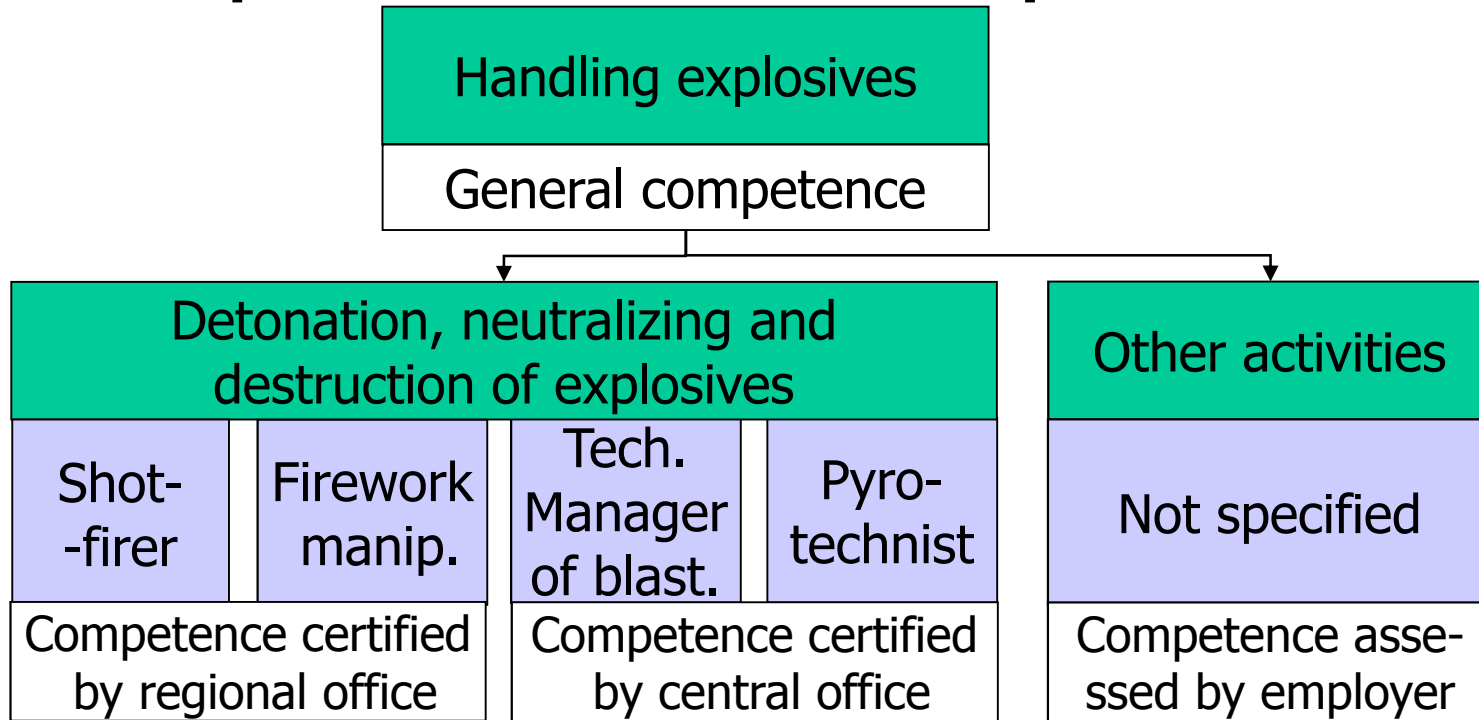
Handling explosives

General competence

Detonation, neutralizing and destruction of explosives

Shot--firer

Firework manip.

Tech. Manager of blast.

Pyrotechnist

Competence certified by regional office

Competence certified by central office

Other activities

Not specified

Competence assessed by employer